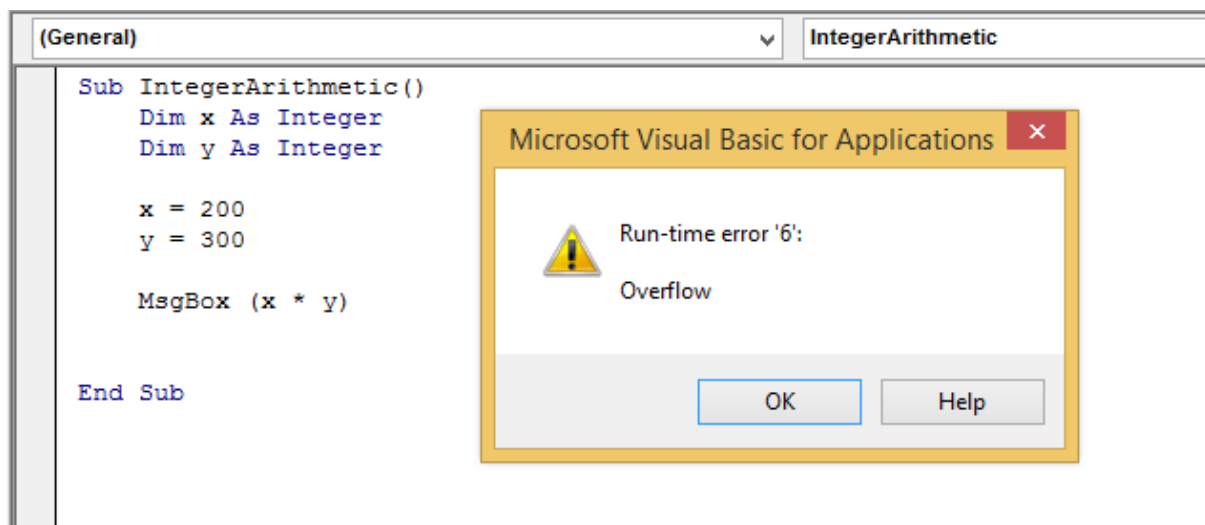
(General)

IntegerArithmetic

Sub IntegerArithmetic()
Dim x As Integer
Dim y As Integer

x = 200
y = 300

MsgBox (x * y)

End Sub

Microsoft Visual Basic for Applications

Run-time error '6':

Overflow

OK

Help